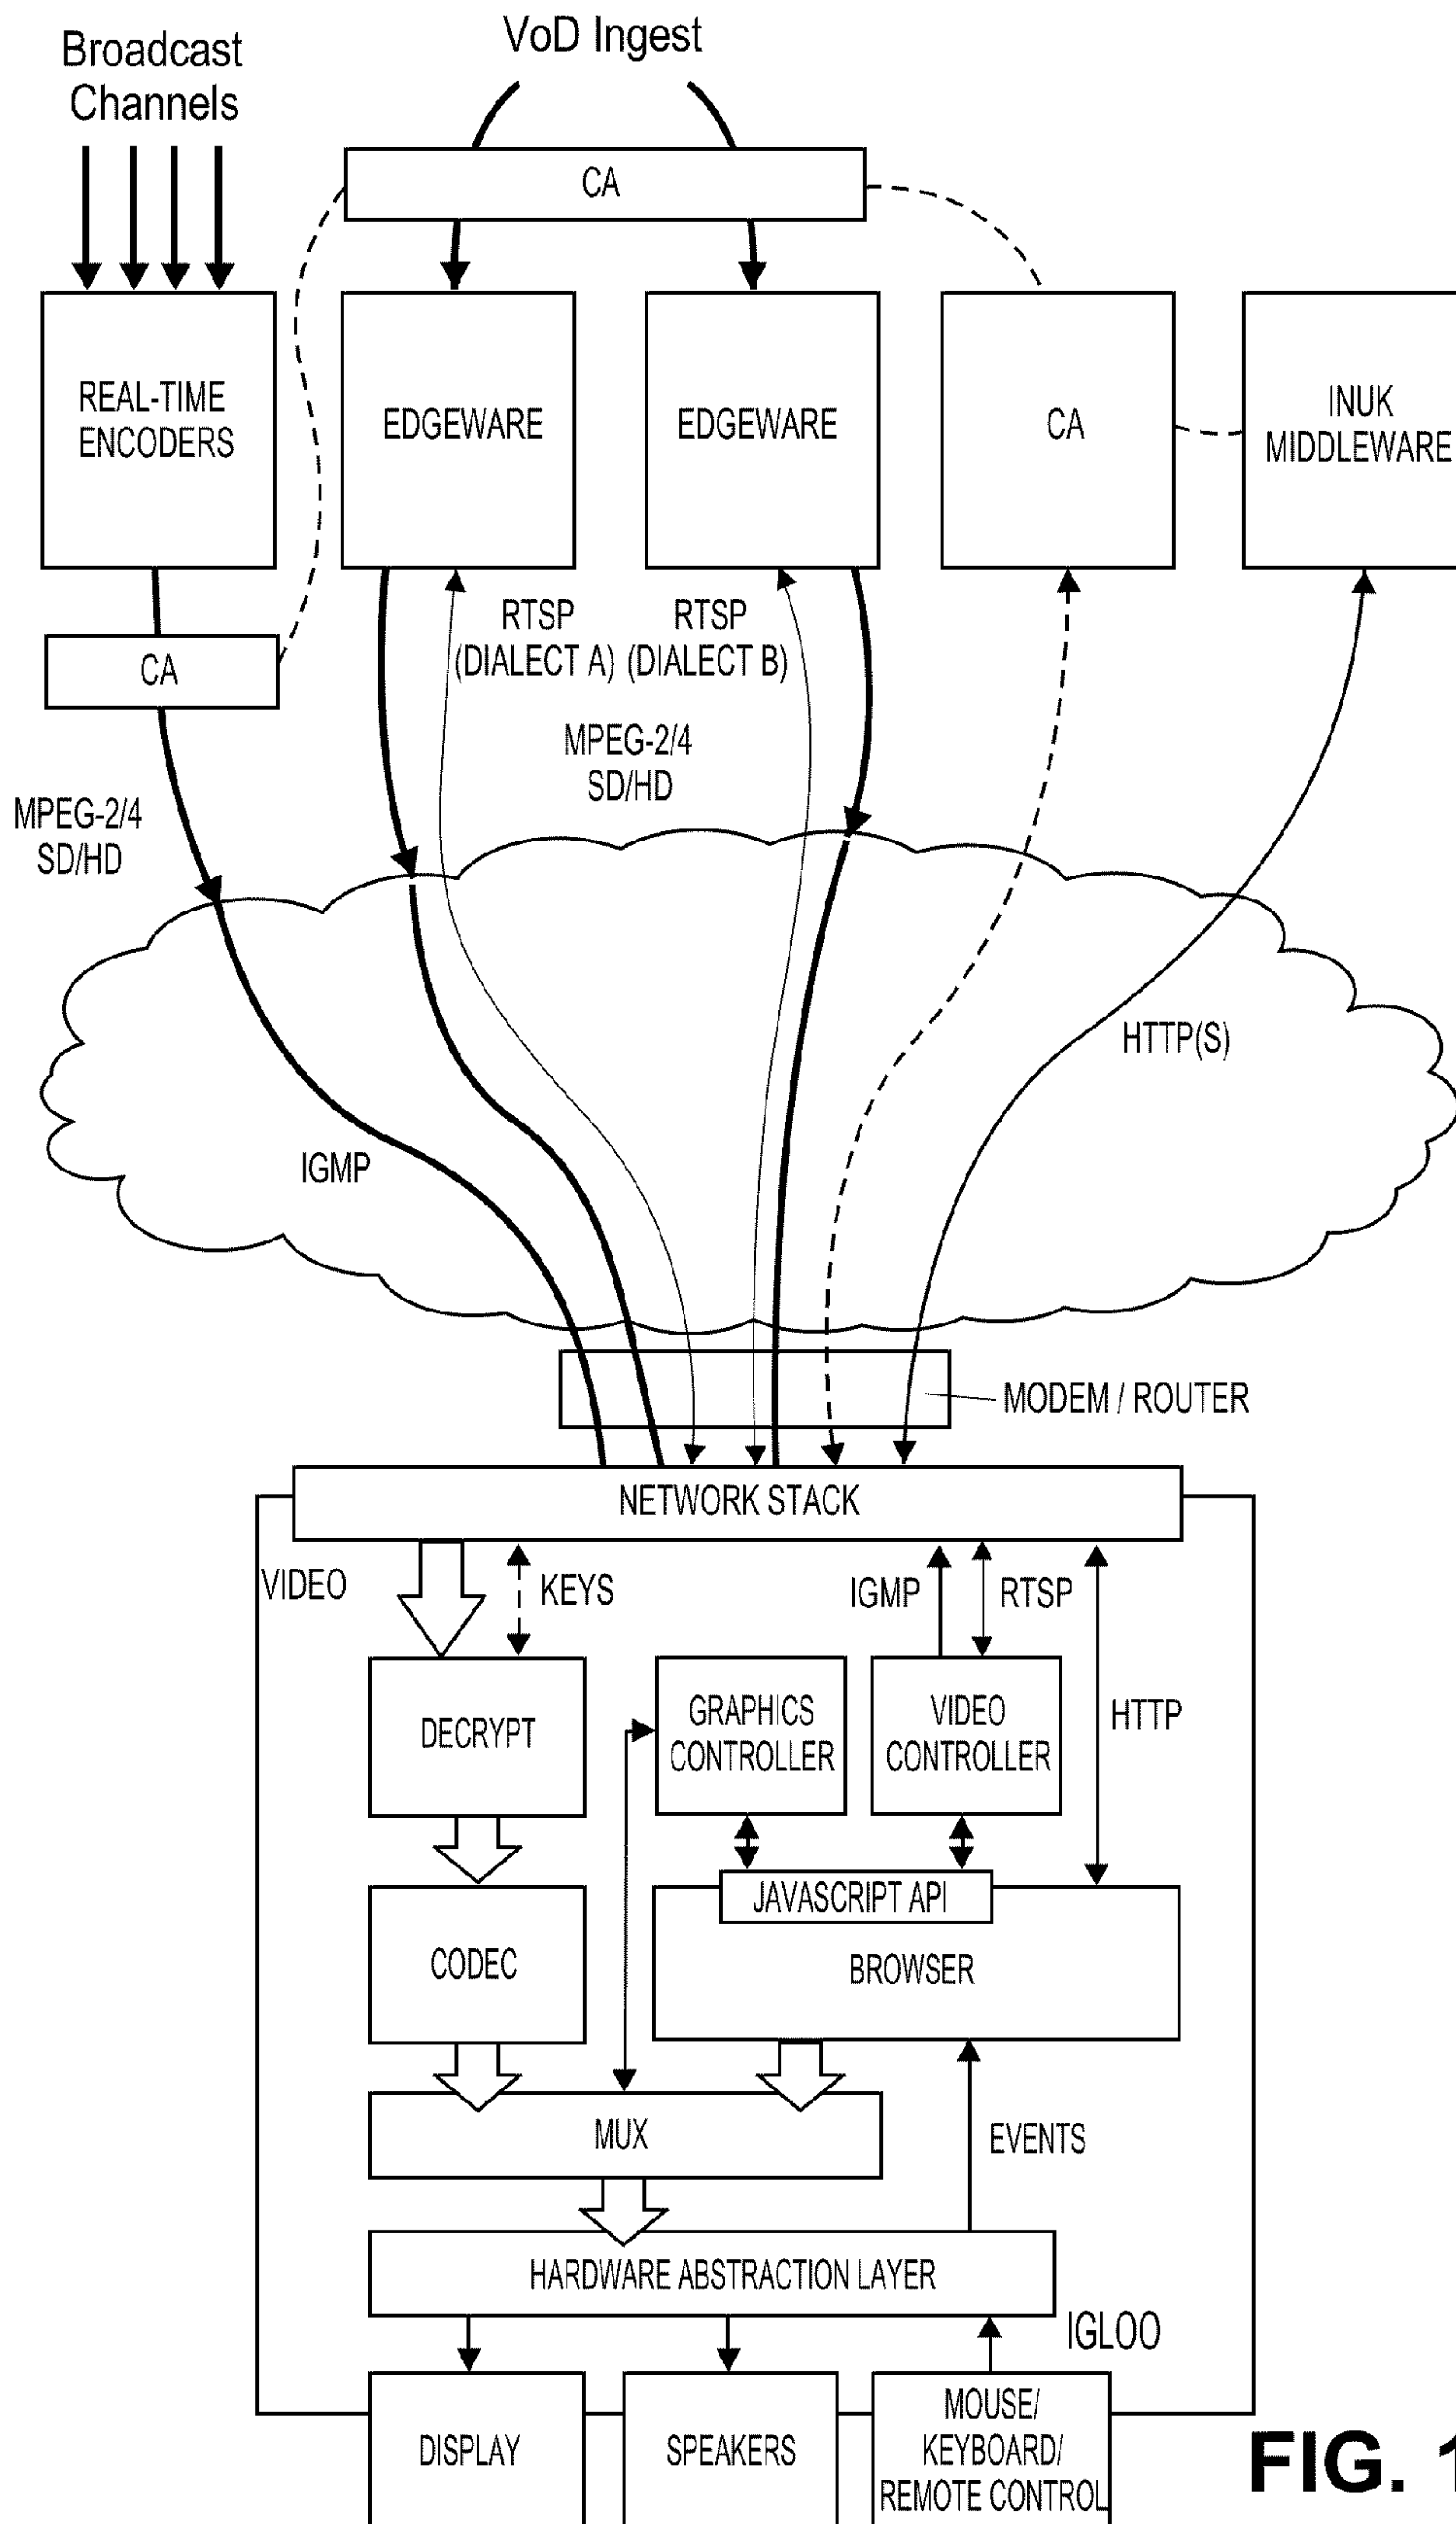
Broadcast Channels

VoD Ingest

CA

REAL-TIME ENCODERS

EDGEWARE

EDGEWARE

CA

INUK MIDDLEWARE

CA

RTSP (DIALECT A)

RTSP (DIALECT B)

MPEG-2/4 SD/HD

MPEG-2/4 SD/HD

HTTP(S)

IGMP

MODEM / ROUTER

NETWORK STACK

VIDEO

KEYS

IGMP

RTSP

HTTP

DECRYPT

GRAPHICS CONTROLLER

VIDEO CONTROLLER

JAVASCRIPT API

BROWSER

CODEC

MUX

EVENTS

HARDWARE ABSTRACTION LAYER

IGLOO

DISPLAY

SPEAKERS

MOUSE/ KEYBOARD/ REMOTE CONTROL

FIG. 1